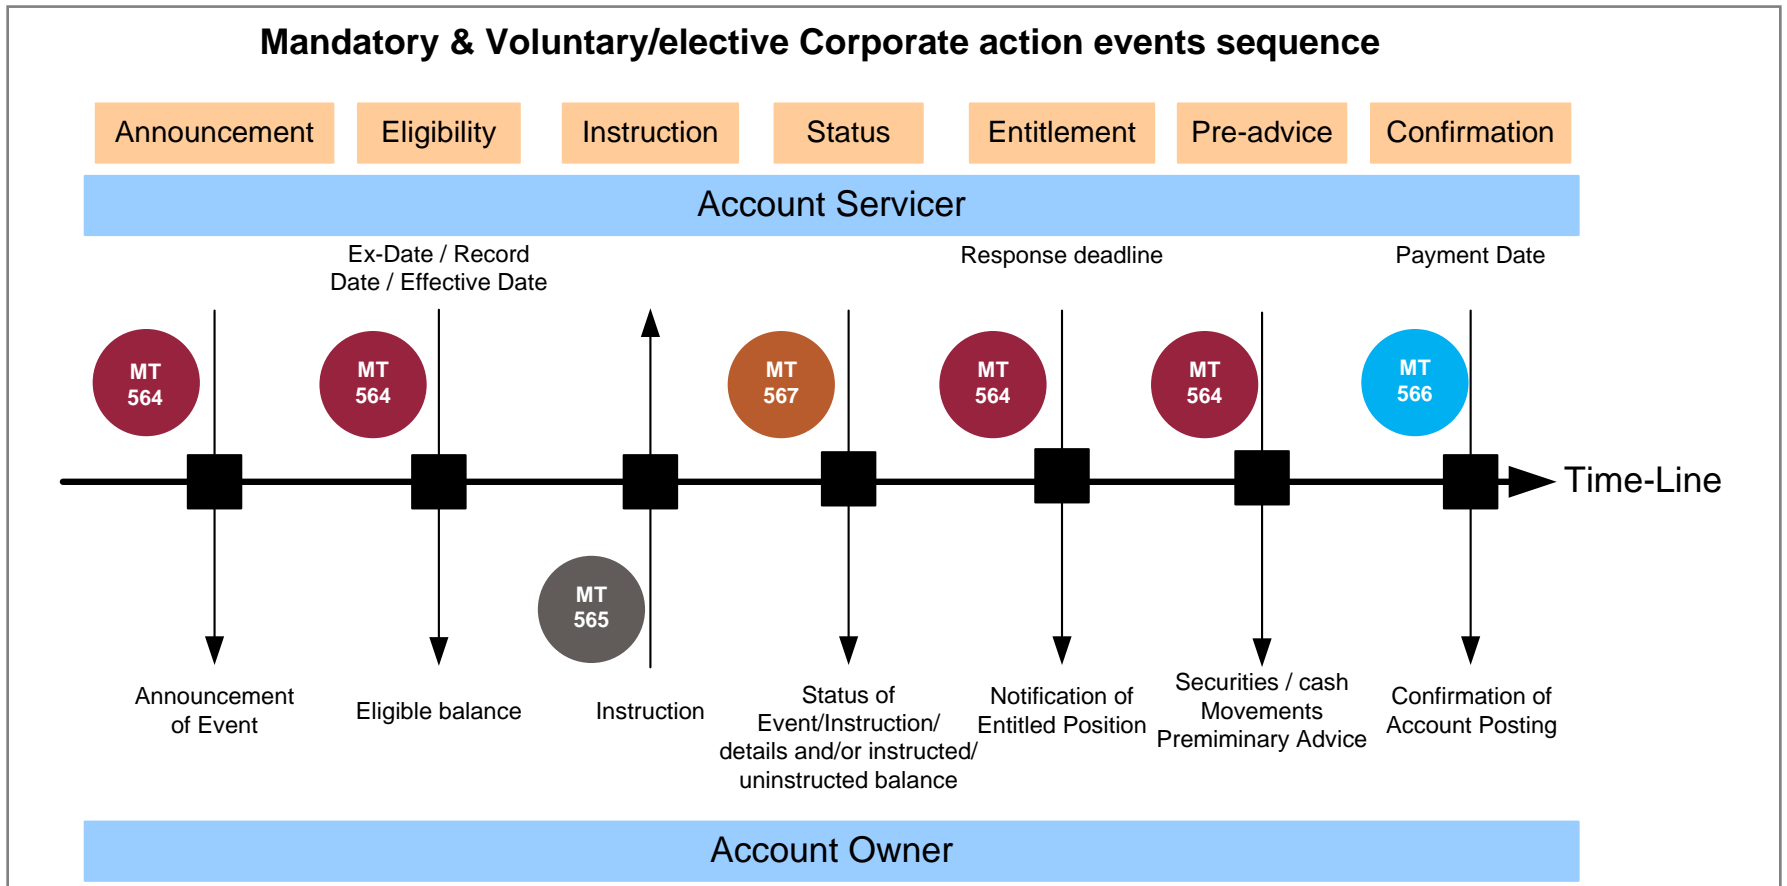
Mandatory & Voluntary/elective Corporate action events sequence

Announcement

Eligibility

Instruction

Status

Entitlement

Pre-advice

Confirmation

Account Servicer

Ex-Date / Record Date / Effective Date

Response deadline

Payment Date

MT 564

MT 564

MT 567

MT 564

MT 564

MT 566

Time-Line

MT 565

Announcement of Event

Eligible balance

Instruction

Status of Event/Instruction/ details and/or instructed/ uninstructed balance

Notification of Entitled Position

Securities / cash Movements Premiminary Advice

Confirmation of Account Posting

Account Owner